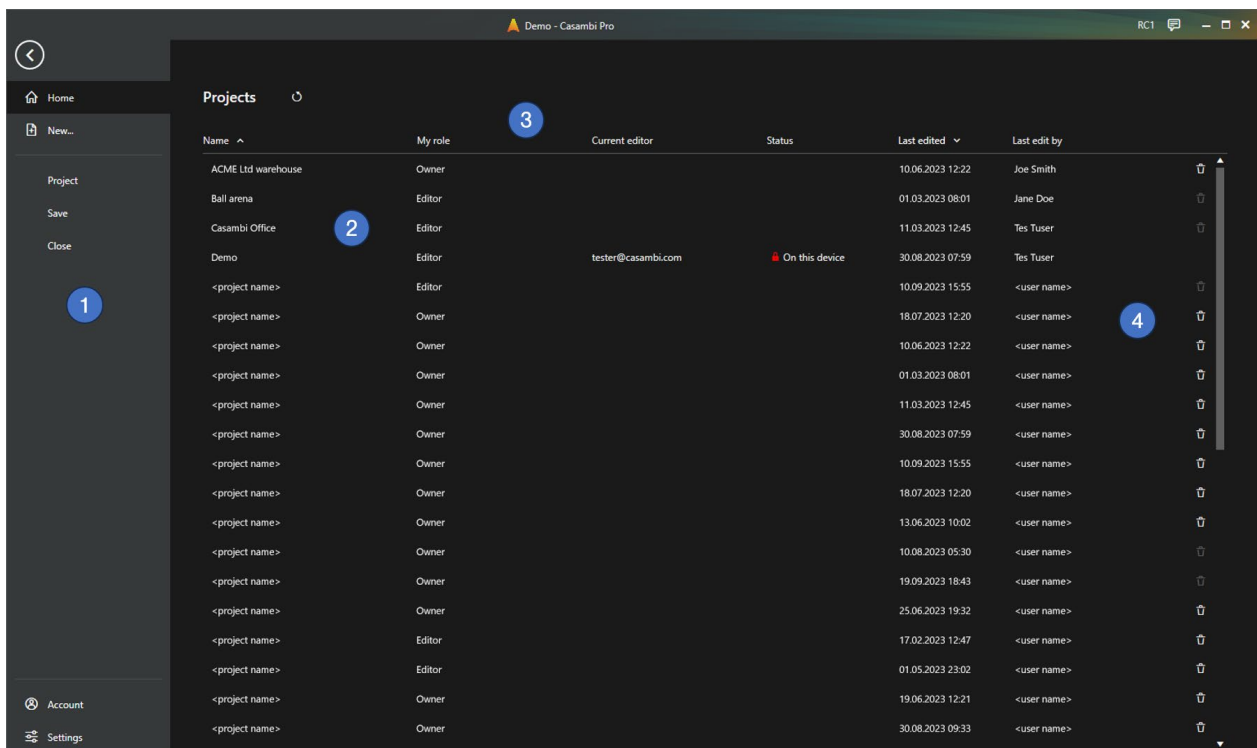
Demo - Casambi Pro

RC1

Home

New...

Project

Save

Close

1

Account

Settings

Projects

3

2

4

| Name ^ | My role | Current editor | Status | Last edited ˅ | Last edit by |
|---|---|---|---|---|---|
| ACME Ltd warehouse | Owner | | | 10.06.2023 12:22 | Joe Smith |
| Ball arena | Editor | | | 01.03.2023 08:01 | Jane Doe |
| Casambi Office | Editor | | | 11.03.2023 12:45 | Tes Tuser |
| Demo | Editor | tester@casambi.com | On this device | 30.08.2023 07:59 | Tes Tuser |
| <project name> | Editor | | | 10.09.2023 15:55 | <user name> |
| <project name> | Owner | | | 18.07.2023 12:20 | <user name> |
| <project name> | Owner | | | 10.06.2023 12:22 | <user name> |
| <project name> | Owner | | | 01.03.2023 08:01 | <user name> |
| <project name> | Owner | | | 11.03.2023 12:45 | <user name> |
| <project name> | Owner | | | 30.08.2023 07:59 | <user name> |
| <project name> | Owner | | | 10.09.2023 15:55 | <user name> |
| <project name> | Owner | | | 18.07.2023 12:20 | <user name> |
| <project name> | Owner | | | 13.06.2023 10:02 | <user name> |
| <project name> | Owner | | | 10.08.2023 05:30 | <user name> |
| <project name> | Owner | | | 19.09.2023 18:43 | <user name> |
| <project name> | Owner | | | 25.06.2023 19:32 | <user name> |
| <project name> | Editor | | | 17.02.2023 12:47 | <user name> |
| <project name> | Editor | | | 01.05.2023 23:02 | <user name> |
| <project name> | Owner | | | 19.06.2023 12:21 | <user name> |
| <project name> | Owner | | | 30.08.2023 09:33 | <user name> |